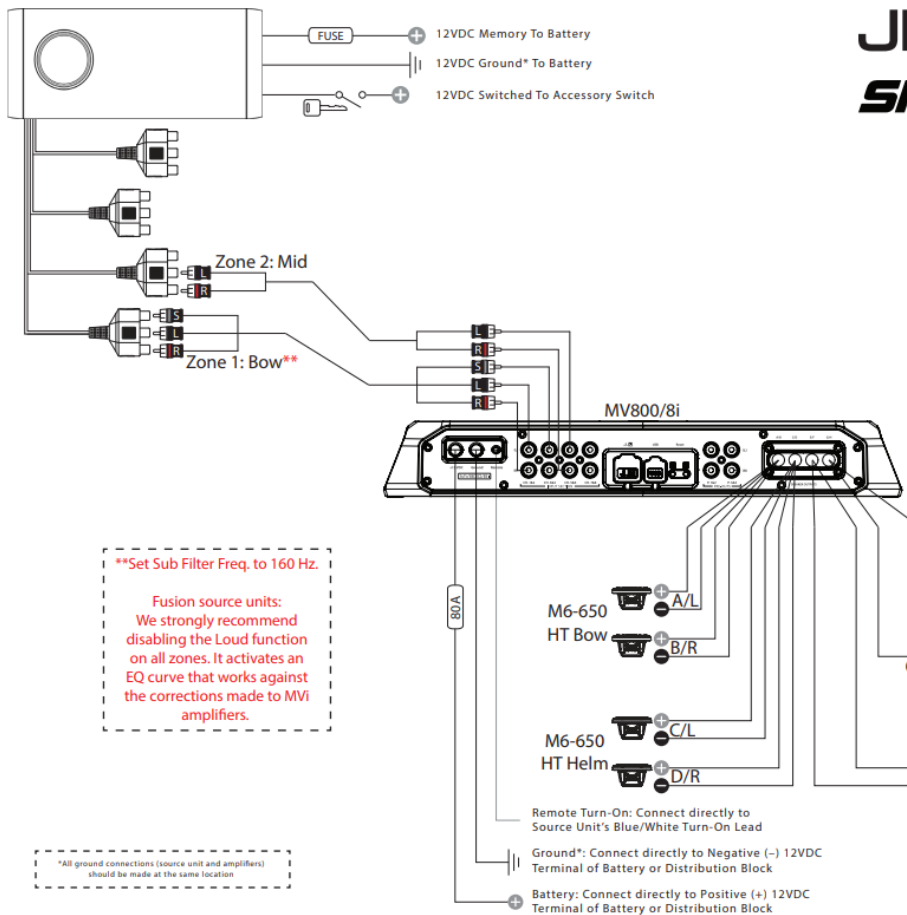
FUSE
12VDC Memory To Battery
12VDC Ground* To Battery
12VDC Switched To Accessory Switch

JL
SI

Zone 2: Mid
L
R
S
L
R
Zone 1: Bow**

L
R
S
L
R
MV800/8i

**Set Sub Filter Freq. to 160 Hz.

Fusion source units: We strongly recommend disabling the Loud function on all zones. It activates an EQ curve that works against the corrections made to MVi amplifiers.

80 A

M6-650 HT Bow
A/L
B/R

M6-650 HT Helm
C/L
D/R

Remote Turn-On: Connect directly to Source Unit's Blue/White Turn-On Lead

Ground*: Connect directly to Negative (–) 12VDC Terminal of Battery or Distribution Block

Battery: Connect directly to Positive (+) 12VDC Terminal of Battery or Distribution Block

*All ground connections (source unit and amplifiers) should be made at the same location